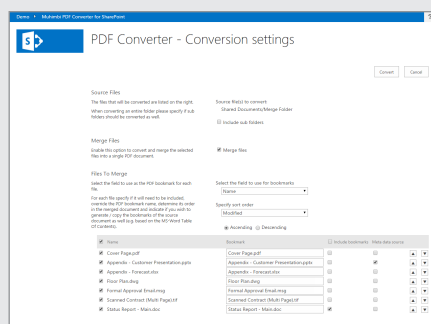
Demo ▸ Muhimbi PDF Converter for SharePoint

PDF Converter - Conversion settings

Convert Cancel

Source Files

The files that will be converted are listed on the right.

When converting an entire folder please specify if sub folders should be converted as well.

Source file(s) to convert:

Shared Documents/Merge Folder

Include sub folders

Merge Files

Enable this option to convert and merge the selected files into a single PDF document.

Merge files

Files To Merge

Select the field to use as the PDF bookmark for each file.

For each file specify if it will need to be included, override the PDF bookmark name, determine its order in the merged document and indicate if you wish to generate / copy the bookmarks of the source document as well (e.g. based on the MS-Word Table Of Contents).

Select the field to use for bookmarks

Name

Specify sort order

Modified

Ascending Descending

| | Name | Bookmark | Include bookmarks | Meta data source | |
|---|---|---|---|---|---|
| ✔ | Cover Page.pdf | Cover Page.pdf | | | ▲ ▼ |
| ✔ | Appendix - Customer Presentation.pptx | Appendix - Customer Presentation.pptx | | ✔ | ▲ ▼ |
| ✔ | Appendix - Forecast.xlsx | Appendix - Forecast.xlsx | | | ▲ ▼ |
| ✔ | Floor Plan.dwg | Floor Plan.dwg | | | ▲ ▼ |
| ✔ | Formal Approval Email.msg | Formal Approval Email.msg | | | ▲ ▼ |
| ✔ | Scanned Contract (Multi Page).tif | Scanned Contract (Multi Page).tif | | | ▲ ▼ |
| ✔ | Status Report - Main.doc | Status Report - Main.doc | ✔ | | ▲ ▼ |